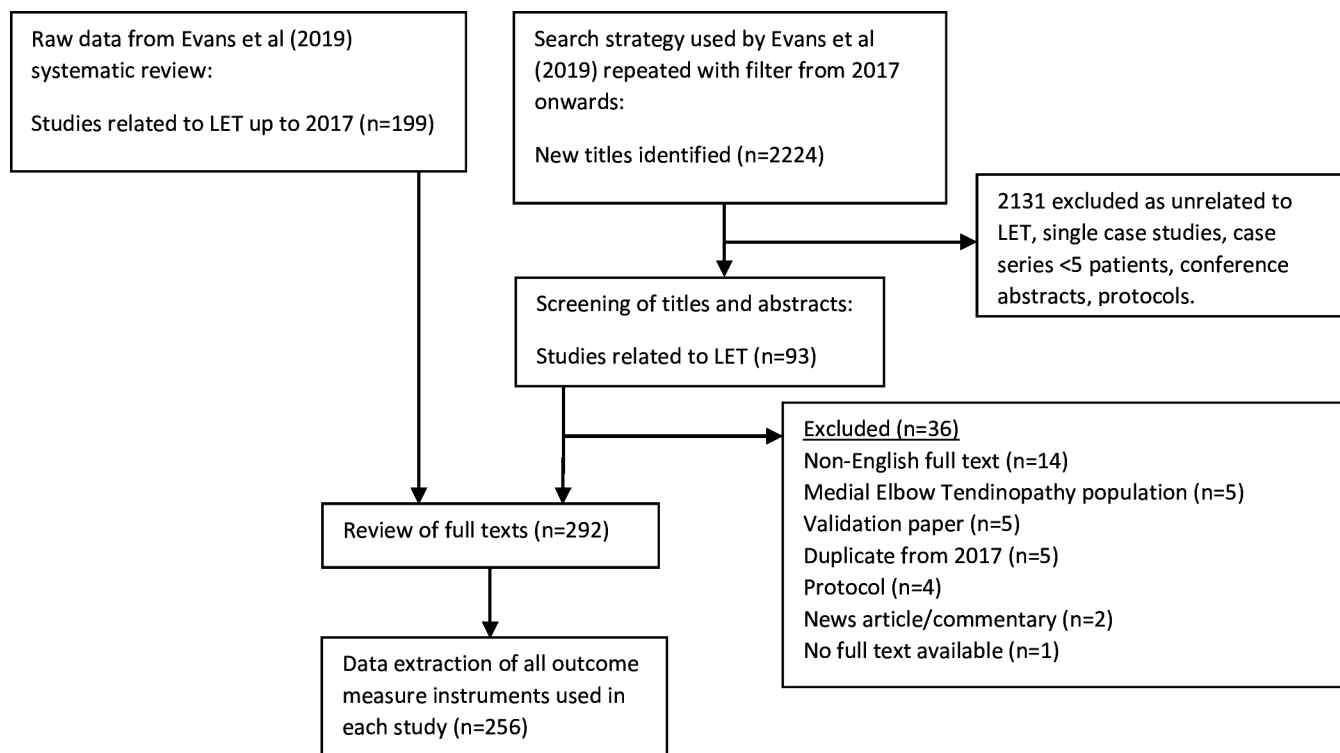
Raw data from Evans et al (2019) systematic review:

Studies related to LET up to 2017 (n=199)

Search strategy used by Evans et al (2019) repeated with filter from 2017 onwards:

New titles identified (n=2224)

2131 excluded as unrelated to LET, single case studies, case series <5 patients, conference abstracts, protocols.

Screening of titles and abstracts:

Studies related to LET (n=93)

Excluded (n=36)
Non-English full text (n=14)
Medial Elbow Tendinopathy population (n=5)
Validation paper (n=5)
Duplicate from 2017 (n=5)
Protocol (n=4)
News article/commentary (n=2)
No full text available (n=1)

Review of full texts (n=292)

Data extraction of all outcome measure instruments used in each study (n=256)